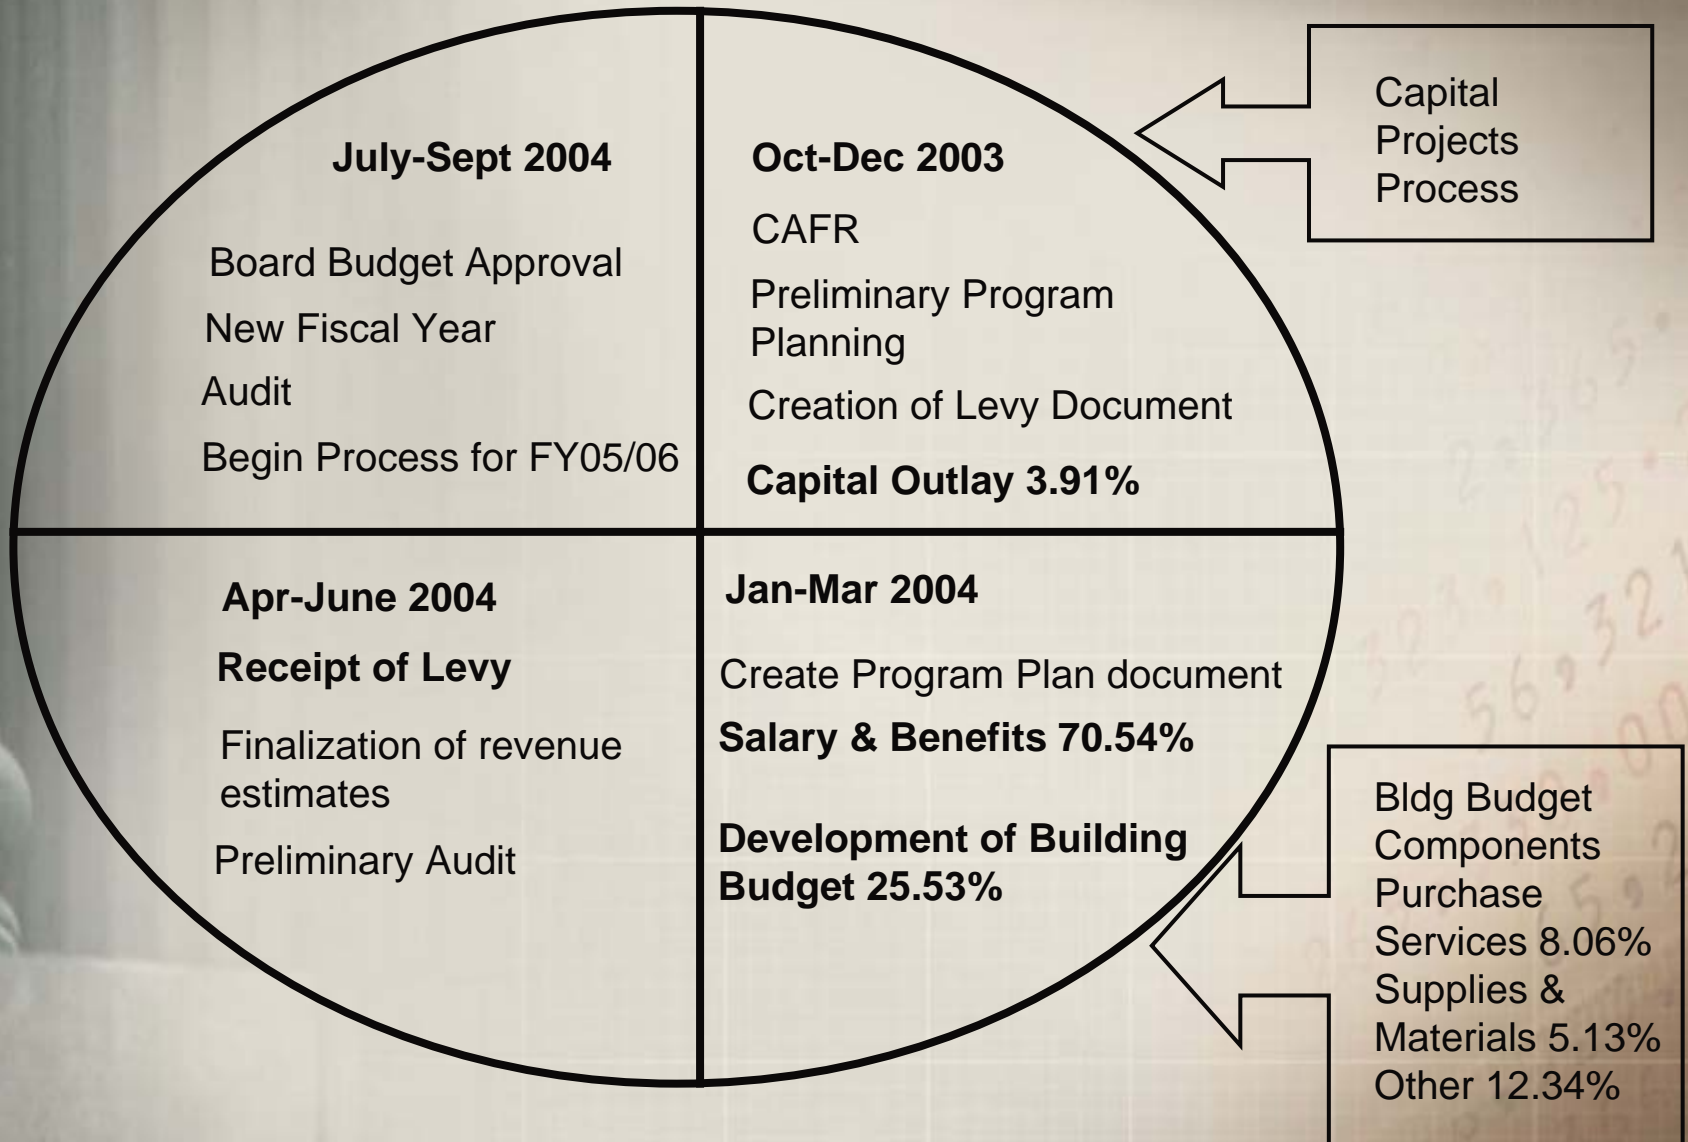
July-Sept 2004

Board Budget Approval

New Fiscal Year

Audit

Begin Process for FY05/06

Oct-Dec 2003

CAFR

Preliminary Program Planning

Creation of Levy Document

Capital Outlay 3.91%

Capital Projects Process

Apr-June 2004

Receipt of Levy

Finalization of revenue estimates

Preliminary Audit

Jan-Mar 2004

Create Program Plan document

Salary & Benefits 70.54%

Development of Building Budget 25.53%

Bldg Budget Components
Purchase Services 8.06%
Supplies & Materials 5.13%
Other 12.34%